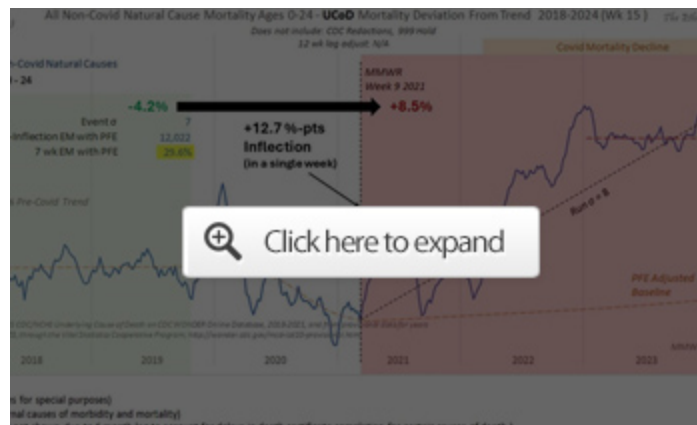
All Non-Covid Natural Cause Mortality Ages 0-24 - UCoD Mortality Deviation From Trend 2018-2024 (Wk 15)
Does not include: CDC Redactions, 999 Hold
12 wk lag adjust: N/A

-Covid Natural Causes
- 24

-4.2%
Event σ 7
-Inflection EM with PFE 12,022
7 wk EM with PFE 29.6%

Pre-Covid Trend

MMWR
Week 9 2021
+8.5%

+12.7 %-pts
Inflection
(in a single week)

Covid Mortality Decline

Run σ = 8

PFE Adjusted
Baseline

Click here to expand

2018
2019
2020
2021
2022
2023

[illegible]s for special purposes)
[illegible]nal causes of morbidity and mortality)